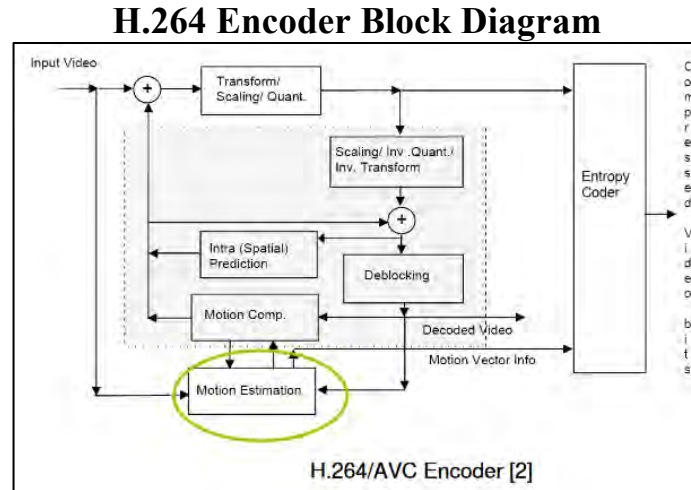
H.264 Encoder Block Diagram

Input Video

+

Transform/ Scaling/ Quant.

Scaling/ Inv .Quant./ Inv. Transform

Entropy Coder

+

Intra (Spatial) Prediction

Deblocking

Motion Comp.

Decoded Video

Motion Vector Info

Motion Estimation

H.264/AVC Encoder [2]

C o m p r e s s s e d

V i d e o

b i t s